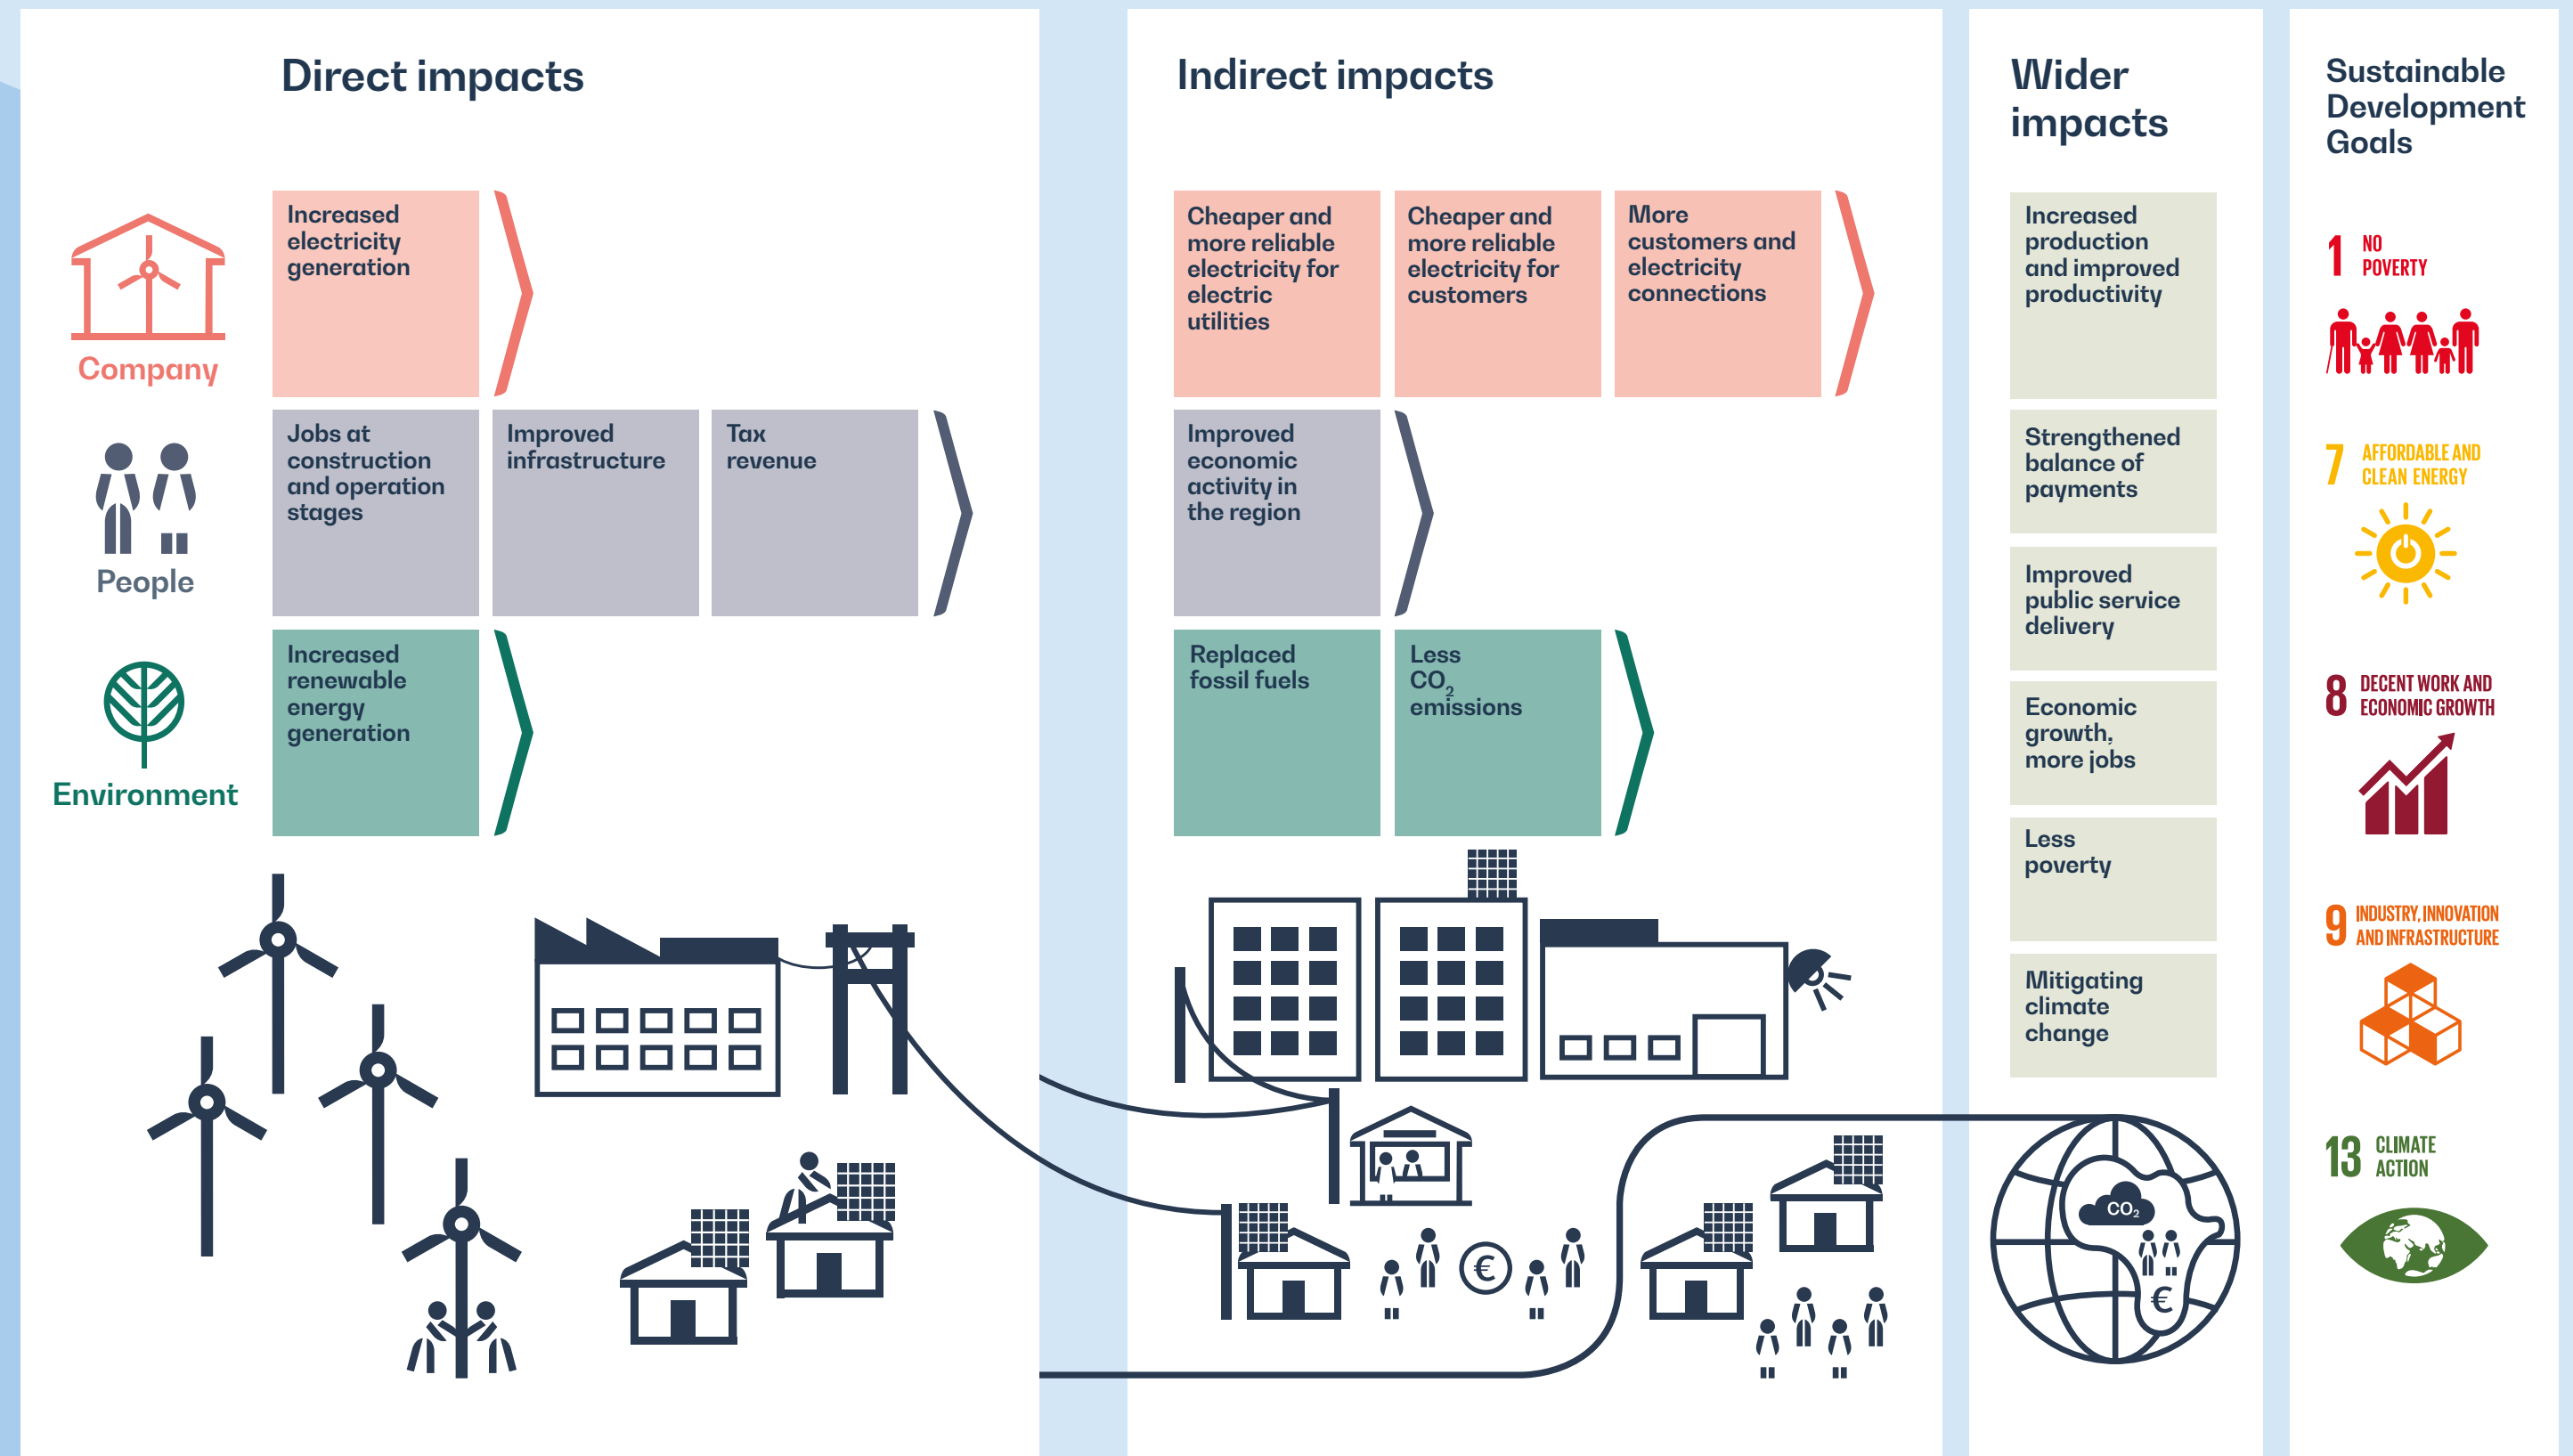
Direct impacts

Company

People

Environment

Increased electricity generation

Jobs at construction and operation stages

Improved infrastructure

Tax revenue

Increased renewable energy generation

Indirect impacts

Cheaper and more reliable electricity for electric utilities

Cheaper and more reliable electricity for customers

More customers and electricity connections

Improved economic activity in the region

Replaced fossil fuels

Less $CO_2$ emissions

Wider impacts

Increased production and improved productivity

Strengthened balance of payments

Improved public service delivery

Economic growth, more jobs

Less poverty

Mitigating climate change

Sustainable Development Goals

1 NO POVERTY

7 AFFORDABLE AND CLEAN ENERGY

8 DECENT WORK AND ECONOMIC GROWTH

9 INDUSTRY, INNOVATION AND INFRASTRUCTURE

13 CLIMATE ACTION

€

$CO_2$

€